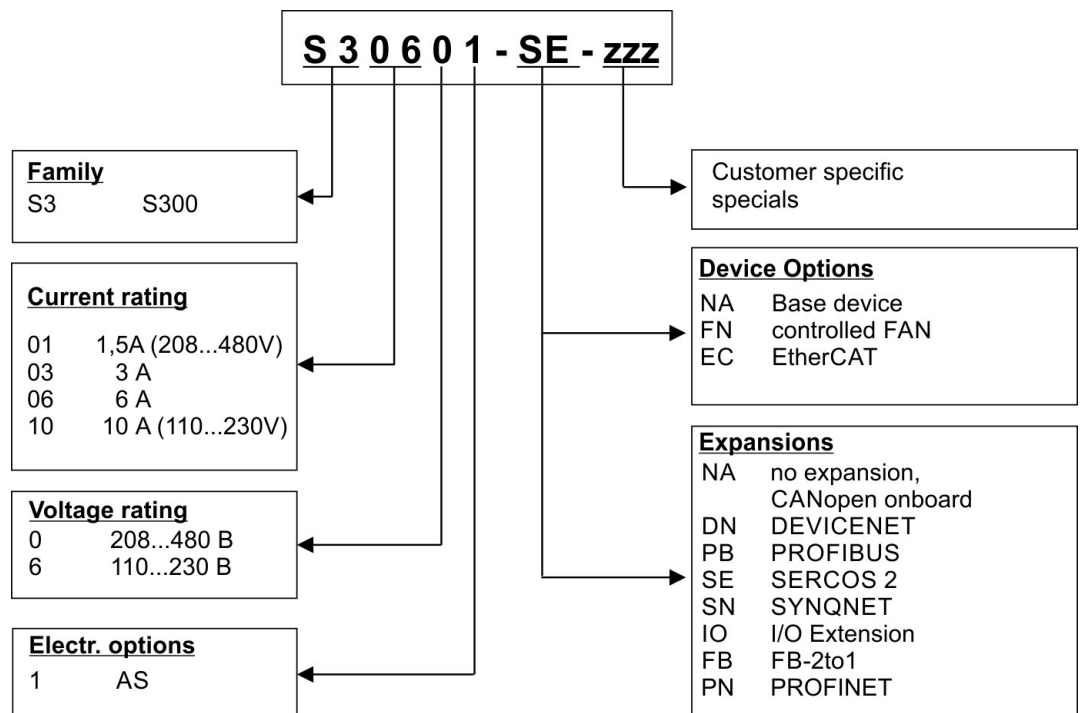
S 3 0 6 0 1 - SE - zzz

Family
S3 S300

Current rating
01 1,5A (208...480V)
03 3 A
06 6 A
10 10 A (110...230V)

Voltage rating
0 208...480 B
6 110...230 B

Electr. options
1 AS

Customer specific specials

Device Options
NA Base device
FN controlled FAN
EC EtherCAT

Expansions
NA no expansion, CANopen onboard
DN DEVICENET
PB PROFIBUS
SE SERCOS 2
SN SYNQNET
IO I/O Extension
FB FB-2to1
PN PROFINET